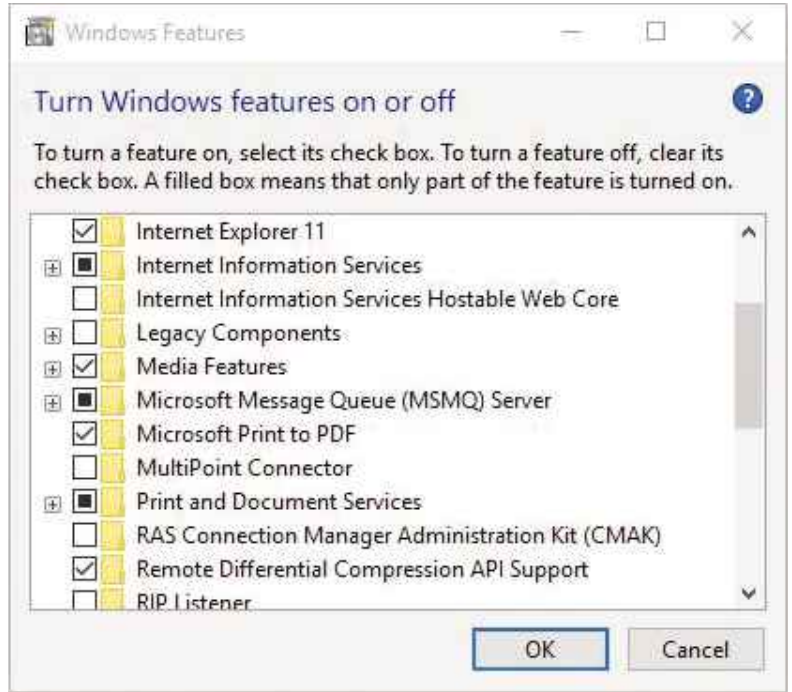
Windows Features

Turn Windows features on or off

To turn a feature on, select its check box. To turn a feature off, clear its check box. A filled box means that only part of the feature is turned on.

Internet Explorer 11
Internet Information Services
Internet Information Services Hostable Web Core
Legacy Components
Media Features
Microsoft Message Queue (MSMQ) Server
Microsoft Print to PDF
MultiPoint Connector
Print and Document Services
RAS Connection Manager Administration Kit (CMAK)
Remote Differential Compression API Support
RIP Listener

OK
Cancel